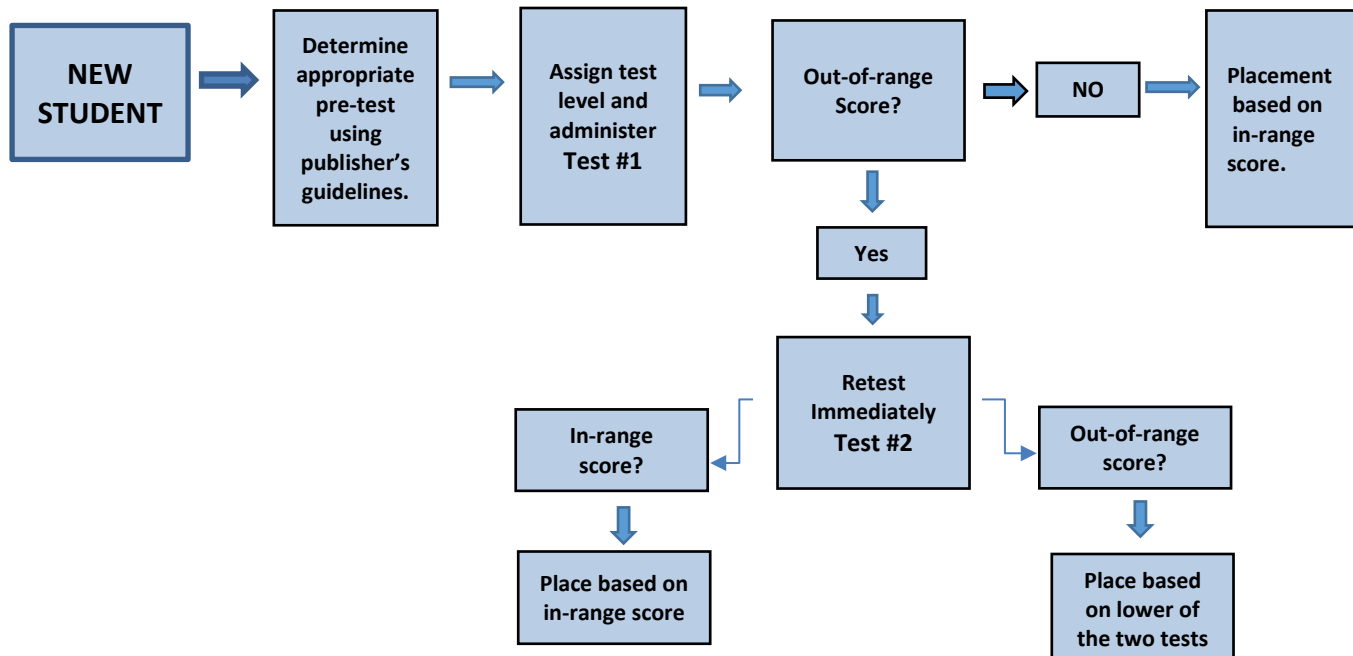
NEW STUDENT

Determine appropriate pre-test using publisher's guidelines.

Assign test level and administer Test #1

Out-of-range Score?

NO

Placement based on in-range score.

Yes

Retest Immediately Test #2

In-range score?

Out-of-range score?

Place based on in-range score

Place based on lower of the two tests